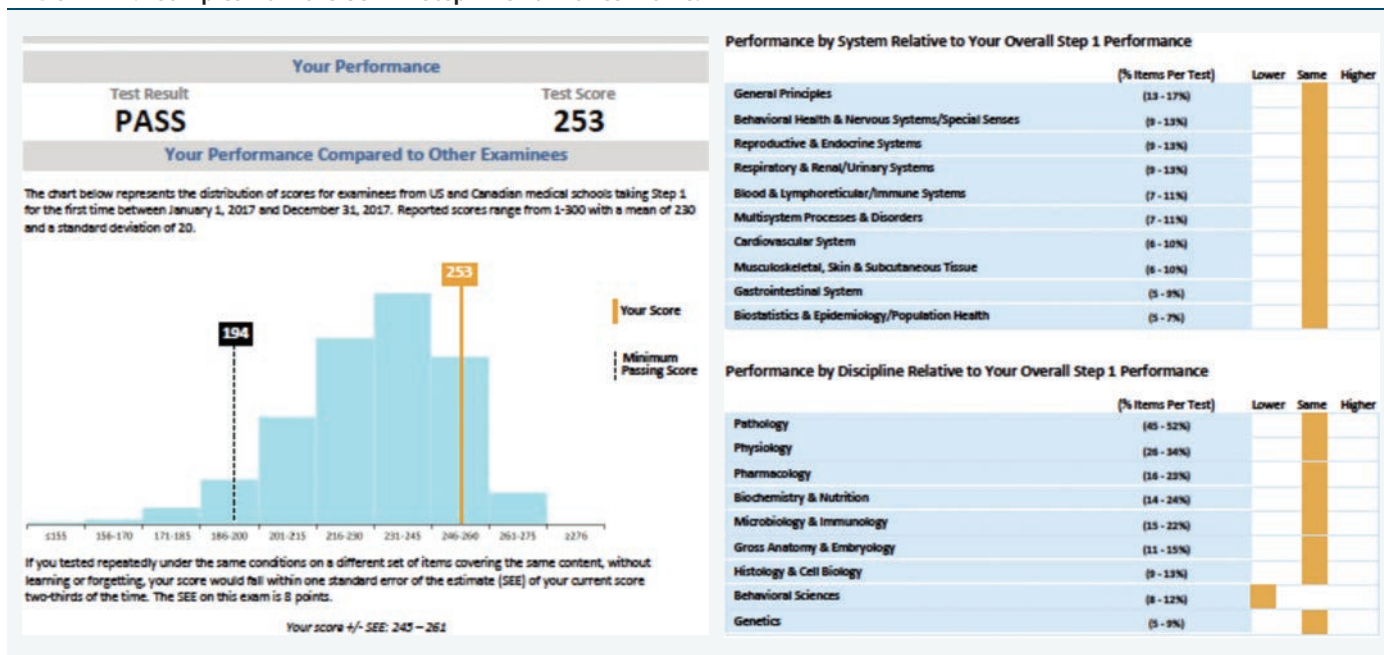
Your Performance

Test Result
PASS

Test Score
253

Your Performance Compared to Other Examinees

The chart below represents the distribution of scores for examinees from US and Canadian medical schools taking Step 1 for the first time between January 1, 2017 and December 31, 2017. Reported scores range from 1-300 with a mean of 230 and a standard deviation of 20.

253
194
Your Score
Minimum Passing Score

≤155 | 156-170 | 171-185 | 186-200 | 201-215 | 216-230 | 231-245 | 246-260 | 261-275 | ≥276

If you tested repeatedly under the same conditions on a different set of items covering the same content, without learning or forgetting, your score would fall within one standard error of the estimate (SEE) of your current score two-thirds of the time. The SEE on this exam is 8 points.

Your score +/- SEE: 245 – 261

Performance by System Relative to Your Overall Step 1 Performance

| | (% Items Per Test) | Lower | Same | Higher |
|---|---|---|---|---|
| General Principles | (13 - 17%) | | | |
| Behavioral Health & Nervous Systems/Special Senses | (9 - 13%) | | | |
| Reproductive & Endocrine Systems | (9 - 13%) | | | |
| Respiratory & Renal/Urinary Systems | (9 - 13%) | | | |
| Blood & Lymphoreticular/Immune Systems | (7 - 11%) | | | |
| Multisystem Processes & Disorders | (7 - 11%) | | | |
| Cardiovascular System | (6 - 10%) | | | |
| Musculoskeletal, Skin & Subcutaneous Tissue | (6 - 10%) | | | |
| Gastrointestinal System | (5 - 9%) | | | |
| Biostatistics & Epidemiology/Population Health | (5 - 7%) | | | |

Performance by Discipline Relative to Your Overall Step 1 Performance

| | (% Items Per Test) | Lower | Same | Higher |
|---|---|---|---|---|
| Pathology | (45 - 52%) | | | |
| Physiology | (26 - 34%) | | | |
| Pharmacology | (16 - 23%) | | | |
| Biochemistry & Nutrition | (14 - 24%) | | | |
| Microbiology & Immunology | (15 - 22%) | | | |
| Gross Anatomy & Embryology | (11 - 15%) | | | |
| Histology & Cell Biology | (9 - 13%) | | | |
| Behavioral Sciences | (8 - 12%) | | | |
| Genetics | (5 - 9%) | | | |